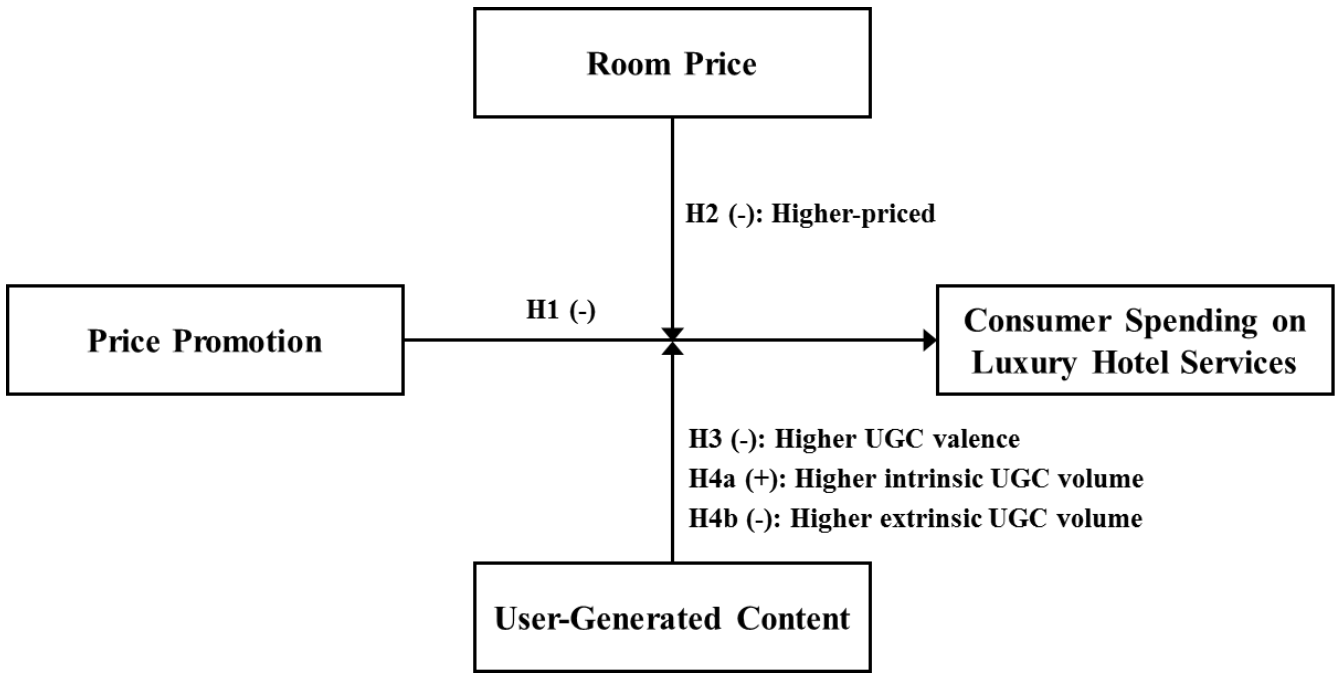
Room Price

H2 (-): Higher-priced

Price Promotion

H1 (-)

Consumer Spending on Luxury Hotel Services

H3 (-): Higher UGC valence
H4a (+): Higher intrinsic UGC volume
H4b (-): Higher extrinsic UGC volume

User-Generated Content